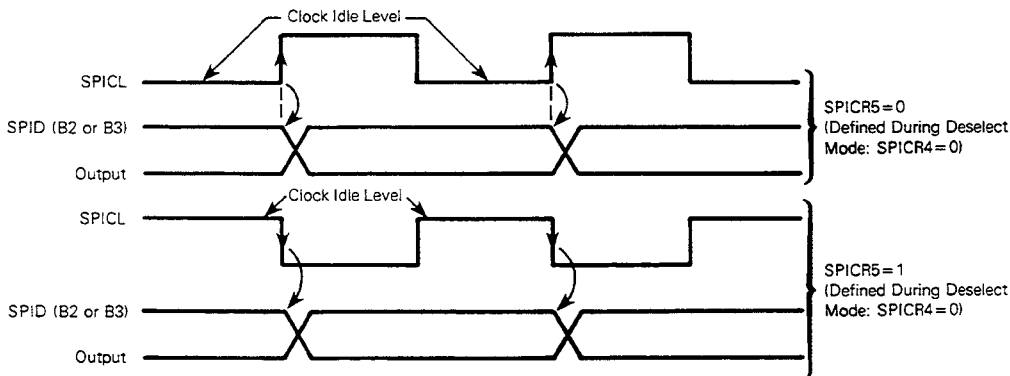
Clock Idle Level

SPICL

SPID (B2 or B3)

Output

SPICR5 = 0
(Defined During Deselect Mode: SPICR4 = 0)

Clock Idle Level

SPICL

SPID (B2 or B3)

Output

SPICR5 = 1
(Defined During Deselect Mode: SPICR4 = 0)